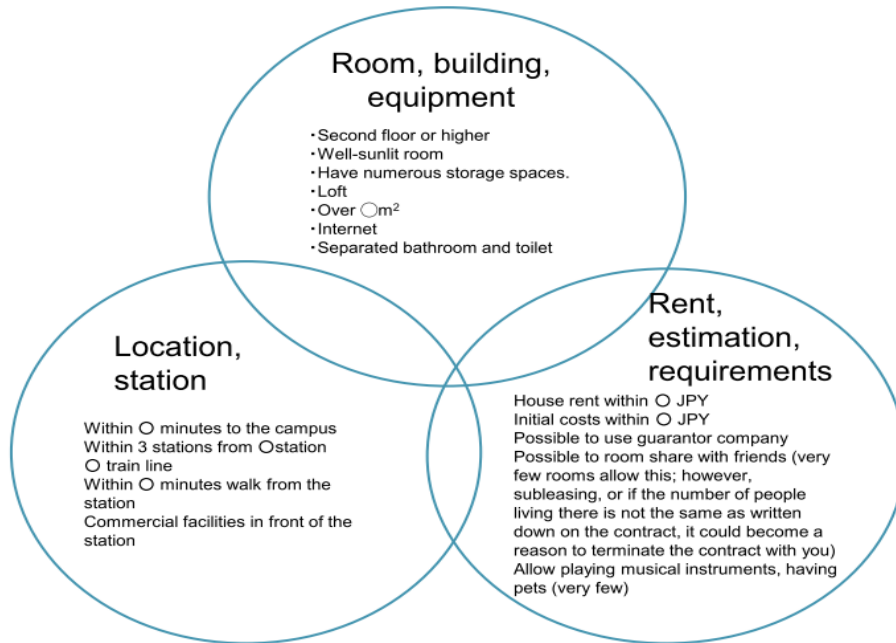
Room, building, equipment

・Second floor or higher
・Well-sunlit room
・Have numerous storage spaces.
・Loft
・Over ◯$m^2$
・Internet
・Separated bathroom and toilet

Location, station

Within ○ minutes to the campus
Within 3 stations from ○station
○ train line
Within ○ minutes walk from the station
Commercial facilities in front of the station

Rent, estimation, requirements

House rent within ○ JPY
Initial costs within ○ JPY
Possible to use guarantor company
Possible to room share with friends (very few rooms allow this; however, subleasing, or if the number of people living there is not the same as written down on the contract, it could become a reason to terminate the contract with you)
Allow playing musical instruments, having pets (very few)